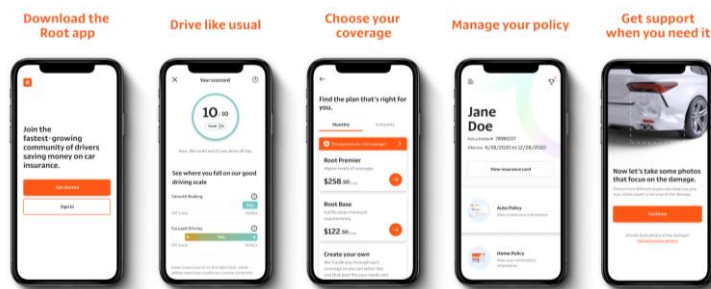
Download the Root app

Join the fastest-growing community of drivers saving money on car insurance.

Get started

Sign in

Drive like usual

Your scorecard

10/10

See where you fall on our good driving scale

Smooth Braking

Focused Driving

Choose your coverage

Find the plan that's right for you.

Monthly

Root Premier

$258.90

Root Base

$122.50

Create your own

Manage your policy

Jane Doe

View insurance card

Auto Policy

Home Policy

Get support when you need it

Now let's take some photos that focus on the damage.

Continue